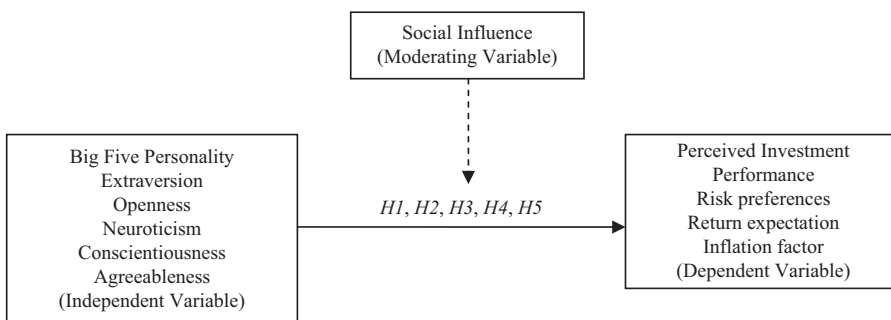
Social Influence
(Moderating Variable)

Big Five Personality
Extraversion
Openness
Neuroticism
Conscientiousness
Agreeableness
(Independent Variable)

*H1*, *H2*, *H3*, *H4*, *H5*

Perceived Investment
Performance
Risk preferences
Return expectation
Inflation factor
(Dependent Variable)